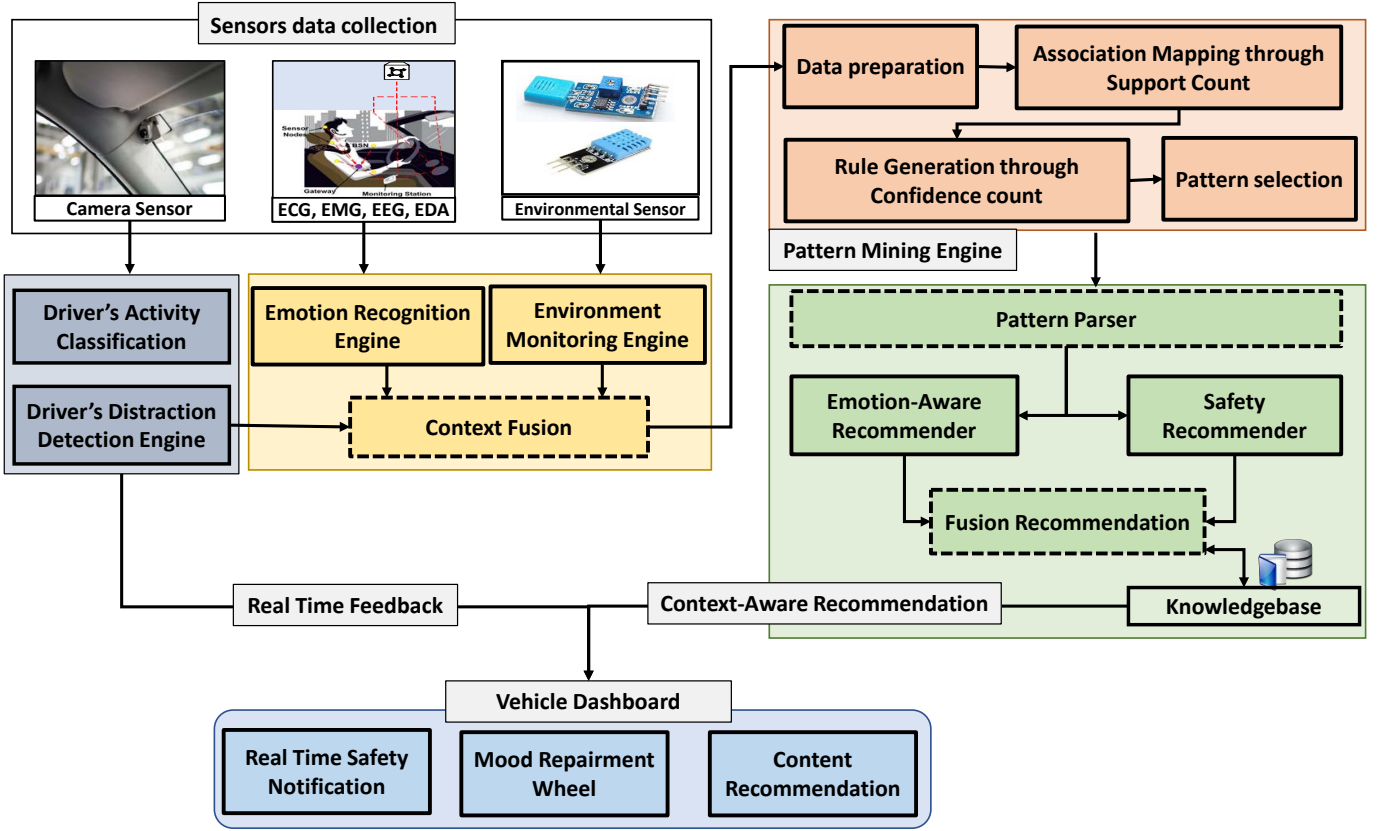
Sensors data collection

Sensor Nodes
BSN
Gateway
Monitoring Station

Camera Sensor

ECG, EMG, EEG, EDA

Environmental Sensor

Data preparation

Association Mapping through Support Count

Rule Generation through Confidence count

Pattern selection

Pattern Mining Engine

Driver's Activity Classification

Driver's Distraction Detection Engine

Emotion Recognition Engine

Environment Monitoring Engine

Context Fusion

Pattern Parser

Emotion-Aware Recommender

Safety Recommender

Fusion Recommendation

Knowledgebase

Real Time Feedback

Context-Aware Recommendation

Vehicle Dashboard

Real Time Safety Notification

Mood Repairment Wheel

Content Recommendation